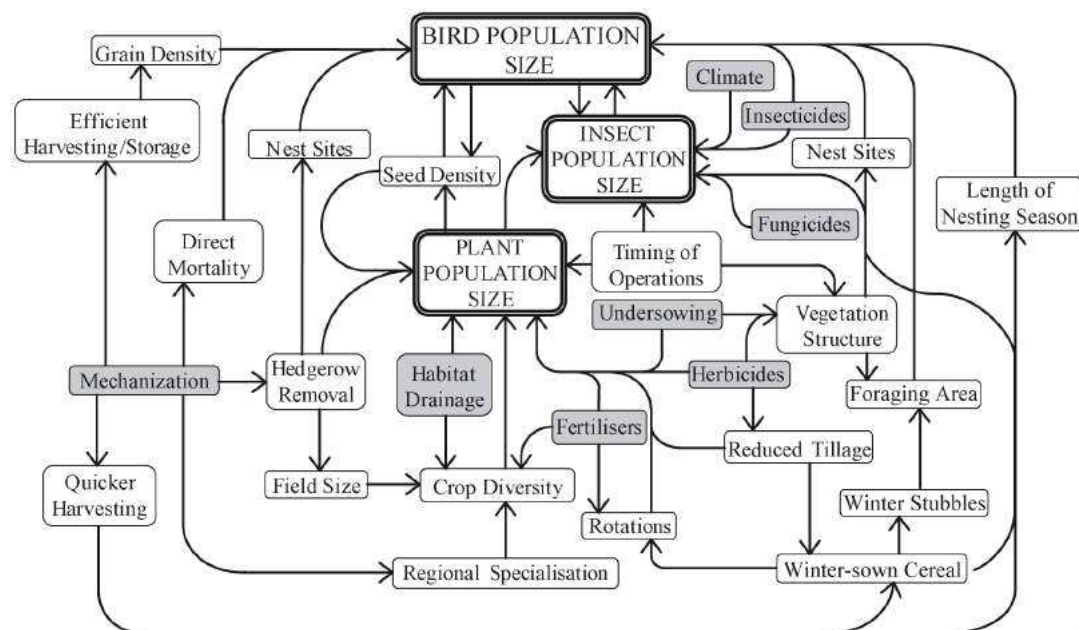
Grain Density

BIRD POPULATION SIZE

Climate

Insecticides

Efficient Harvesting/Storage

Nest Sites

Seed Density

INSECT POPULATION SIZE

Nest Sites

Length of Nesting Season

Fungicides

Direct Mortality

PLANT POPULATION SIZE

Timing of Operations

Undersowing

Vegetation Structure

Mechanization

Hedgerow Removal

Habitat Drainage

Herbicides

Foraging Area

Fertilisers

Reduced Tillage

Quicker Harvesting

Field Size

Crop Diversity

Winter Stubbles

Rotations

Regional Specialisation

Winter-sown Cereal